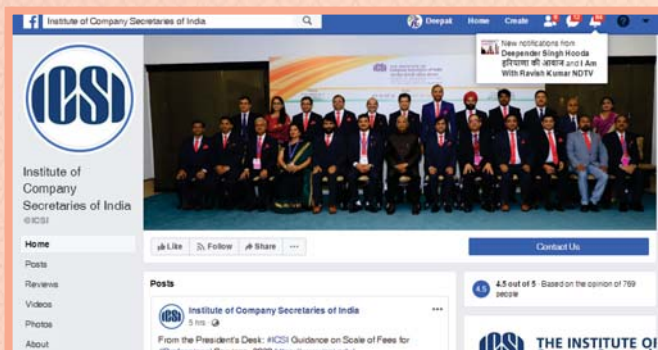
Institute of Company Secretaries of India

Deepak Home Create

New notifications from Deepender Singh Hooda हरियाणा की आवाज and I Am With Ravish Kumar NDTV

ICSI

Institute of Company Secretaries of India
@ICSI

Home
Posts
Reviews
Videos
Photos
About

Like Follow Share ···

Contact Us

Posts

Institute of Company Secretaries of India
5 hrs ·

From the President's Desk: #ICSI Guidance on Scale of Fees for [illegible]

4.5 4.5 out of 5 · Based on the opinion of 769 people

THE INSTITUTE OF